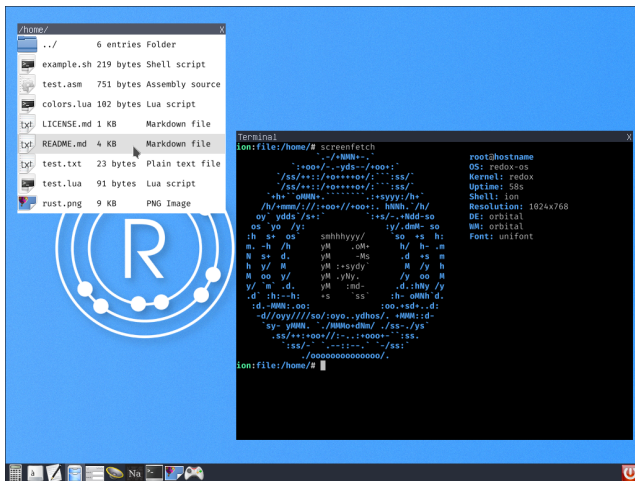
/home/ X

| | | | |
|---|---|---|---|
| | ../ | 6 entries | Folder |
| | example.sh | 219 bytes | Shell script |
| | test.asm | 751 bytes | Assembly source |
| | colors.lua | 102 bytes | Lua script |
| txt | LICENSE.md | 1 KB | Markdown file |
| txt | README.md | 4 KB | Markdown file |
| txt | test.txt | 23 bytes | Plain text file |
| | test.lua | 91 bytes | Lua script |
| | rust.png | 9 KB | PNG Image |

R

Terminal X

ion:file:/home/# screenfetch

root@hostname
OS: redox-os
Kernel: redox
Uptime: 58s
Shell: ion
Resolution: 1024x768
DE: orbital
WM: orbital
Font: unifont

ion:file:/home/#

Na